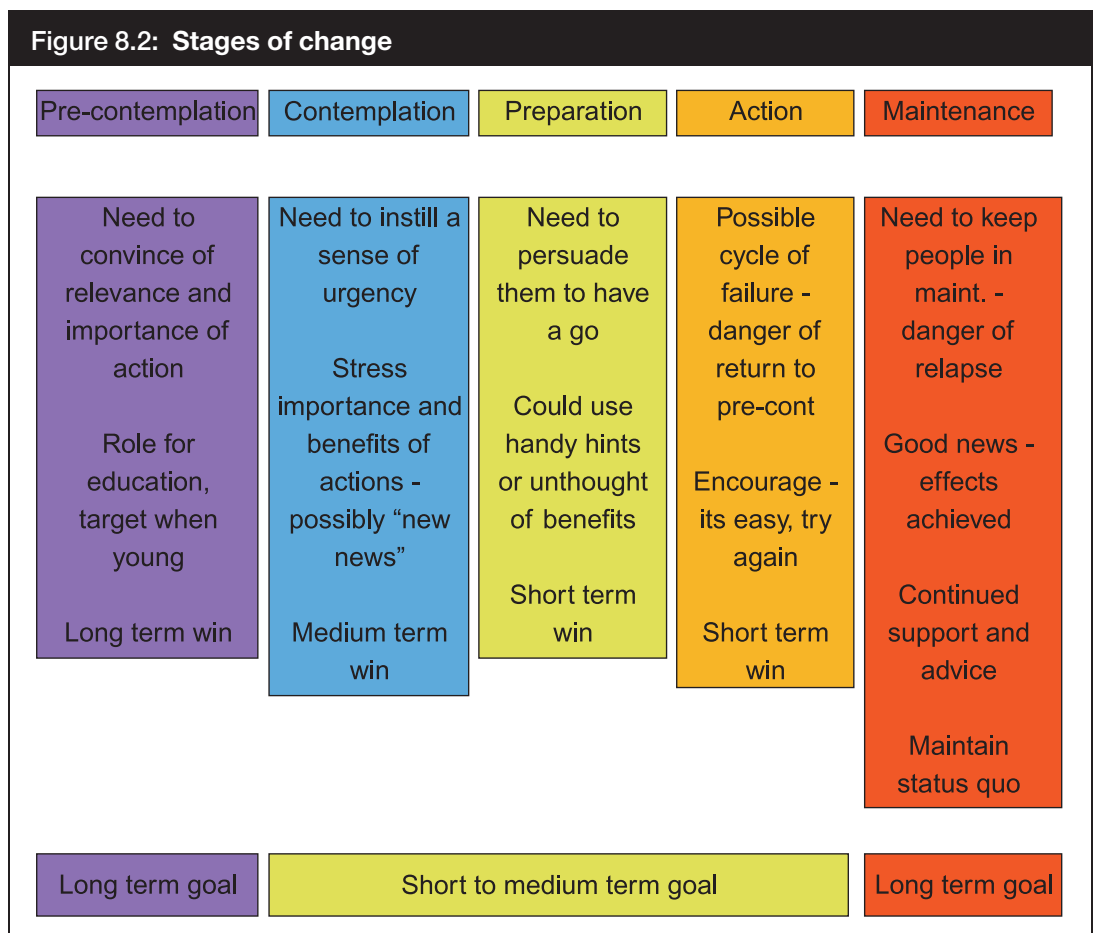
Figure 8.2: Stages of change

| Pre-contemplation | Contemplation | Preparation | Action | Maintenance |
|---|---|---|---|---|
| Need to convince of relevance and importance of action<br><br>Role for education, target when young<br><br>Long term win | Need to instill a sense of urgency<br><br>Stress importance and benefits of actions - possibly "new news"<br><br>Medium term win | Need to persuade them to have a go<br><br>Could use handy hints or unthought of benefits<br><br>Short term win | Possible cycle of failure - danger of return to pre-cont<br><br>Encourage - its easy, try again<br><br>Short term win | Need to keep people in maint. - danger of relapse<br><br>Good news - effects achieved<br><br>Continued support and advice<br><br>Maintain status quo |

Long term goal

Short to medium term goal

Long term goal